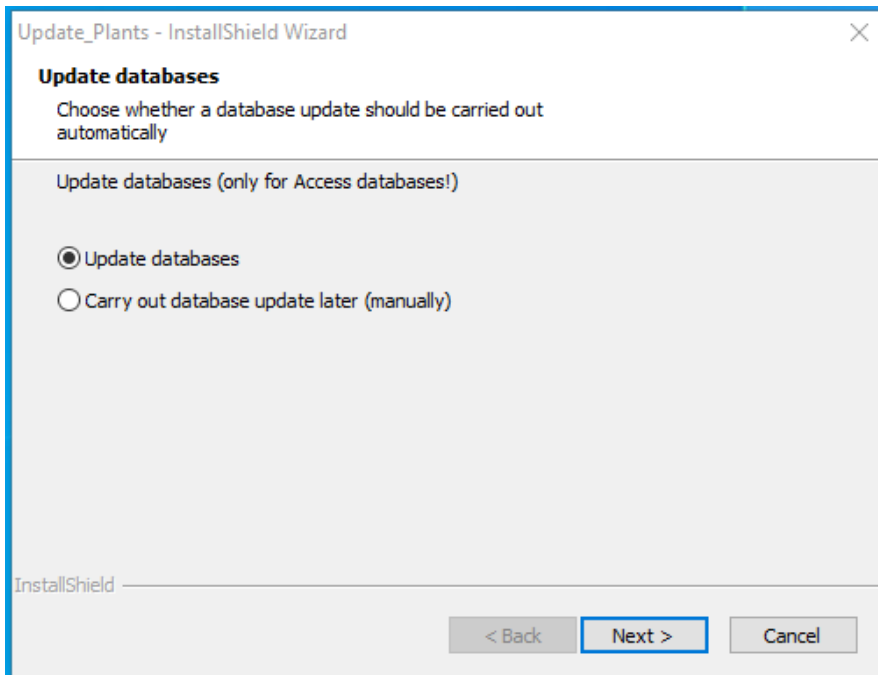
Update_Plants - InstallShield Wizard

Update databases

Choose whether a database update should be carried out automatically

Update databases (only for Access databases!)

Update databases

Carry out database update later (manually)

InstallShield

< Back

Next >

Cancel